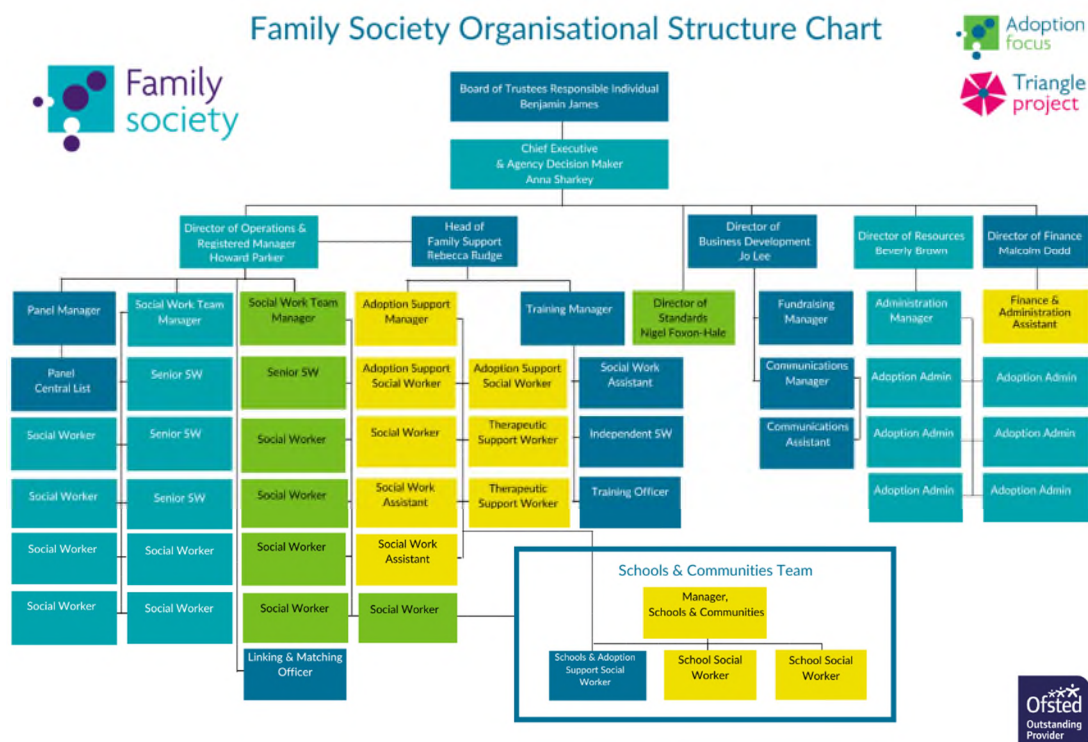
Family Society Organisational Structure Chart

Family society

Adoption focus

Triangle project

Board of Trustees Responsible Individual
Benjamin James

Chief Executive
& Agency Decision Maker
Anna Sharkey

Director of Operations & Registered Manager
Howard Parker

Head of Family Support
Rebecca Rudge

Director of Business Development
Jo Lee

Director of Resources
Beverly Brown

Director of Finance
Malcolm Dodd

Panel Manager

Panel Central List

Social Worker

Social Worker

Social Worker

Social Worker

Social Work Team Manager

Senior SW

Senior SW

Senior SW

Social Worker

Social Worker

Social Work Team Manager

Senior SW

Social Worker

Social Worker

Social Worker

Social Worker

Linking & Matching Officer

Adoption Support Manager

Adoption Support Social Worker

Social Worker

Social Work Assistant

Social Work Assistant

Social Worker

Adoption Support Social Worker

Therapeutic Support Worker

Therapeutic Support Worker

Training Manager

Social Work Assistant

Independent SW

Training Officer

Director of Standards
Nigel Foxon-Hale

Fundraising Manager

Communications Manager

Communications Assistant

Administration Manager

Adoption Admin

Adoption Admin

Adoption Admin

Finance & Administration Assistant

Adoption Admin

Adoption Admin

Adoption Admin

Schools & Communities Team

Manager, Schools & Communities

Schools & Adoption Support Social Worker

School Social Worker

School Social Worker

Ofsted Outstanding Provider